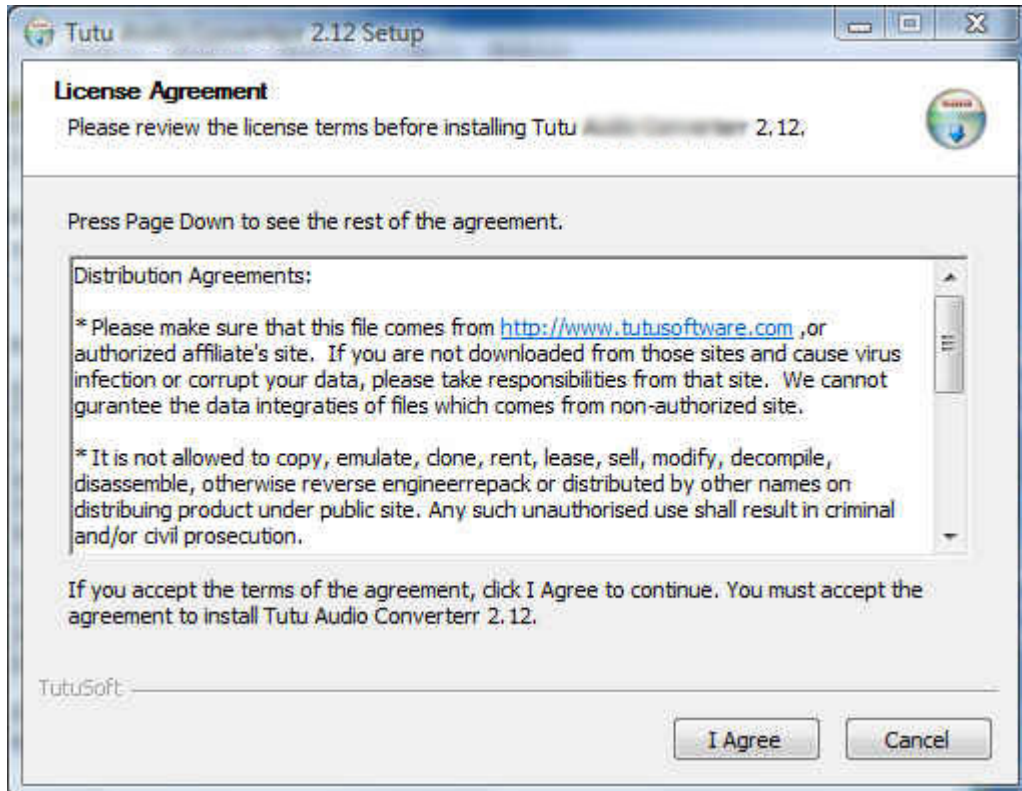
Tutu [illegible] 2.12 Setup

License Agreement

Please review the license terms before installing Tutu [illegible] 2.12.

Press Page Down to see the rest of the agreement.

Distribution Agreements:

* Please make sure that this file comes from http://www.tutusoftware.com ,or authorized affiliate's site. If you are not downloaded from those sites and cause virus infection or corrupt your data, please take responsibilities from that site. We cannot gurantee the data integraties of files which comes from non-authorized site.

* It is not allowed to copy, emulate, clone, rent, lease, sell, modify, decompile, disassemble, otherwise reverse engineerrepack or distributed by other names on distribuing product under public site. Any such unauthorised use shall result in criminal and/or civil prosecution.

If you accept the terms of the agreement, click I Agree to continue. You must accept the agreement to install Tutu Audio Converterr 2.12.

TutuSoft

I Agree

Cancel